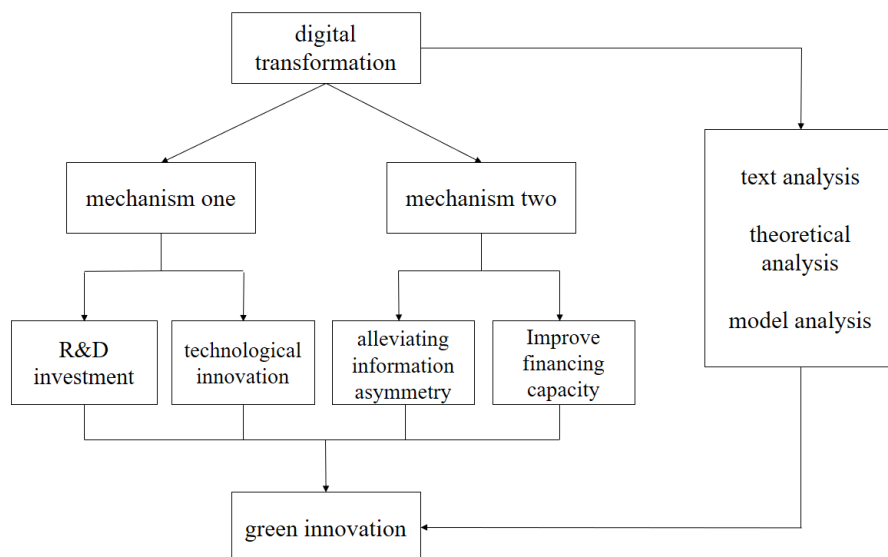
digital transformation

mechanism one

mechanism two

R&D investment

technological innovation

alleviating information asymmetry

Improve financing capacity

green innovation

text analysis

theoretical analysis

model analysis